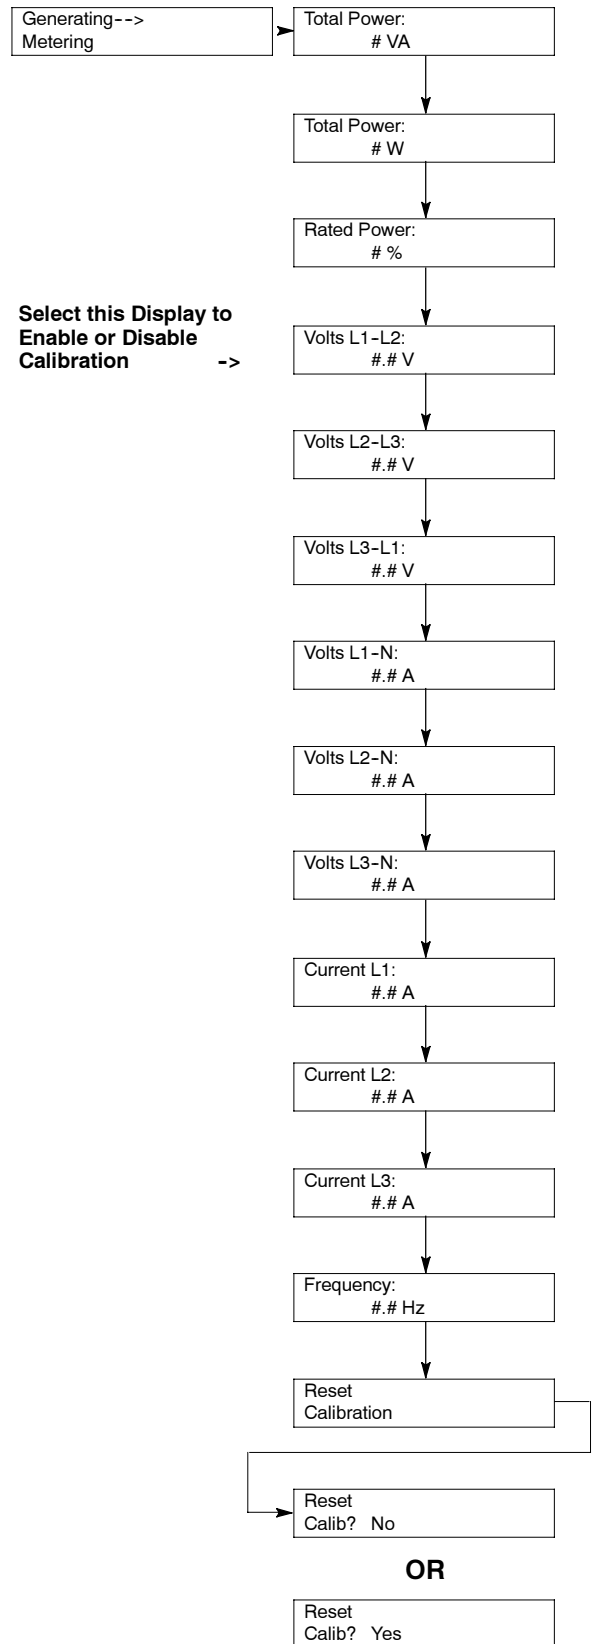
Generating-->
Metering

Total Power:
# VA

Total Power:
# W

Rated Power:
# %

Select this Display to Enable or Disable Calibration ->

Volts L1-L2:
#.# V

Volts L2-L3:
#.# V

Volts L3-L1:
#.# V

Volts L1-N:
#.# A

Volts L2-N:
#.# A

Volts L3-N:
#.# A

Current L1:
#.# A

Current L2:
#.# A

Current L3:
#.# A

Frequency:
#.# Hz

Reset
Calibration

Reset
Calib? No

OR

Reset
Calib? Yes